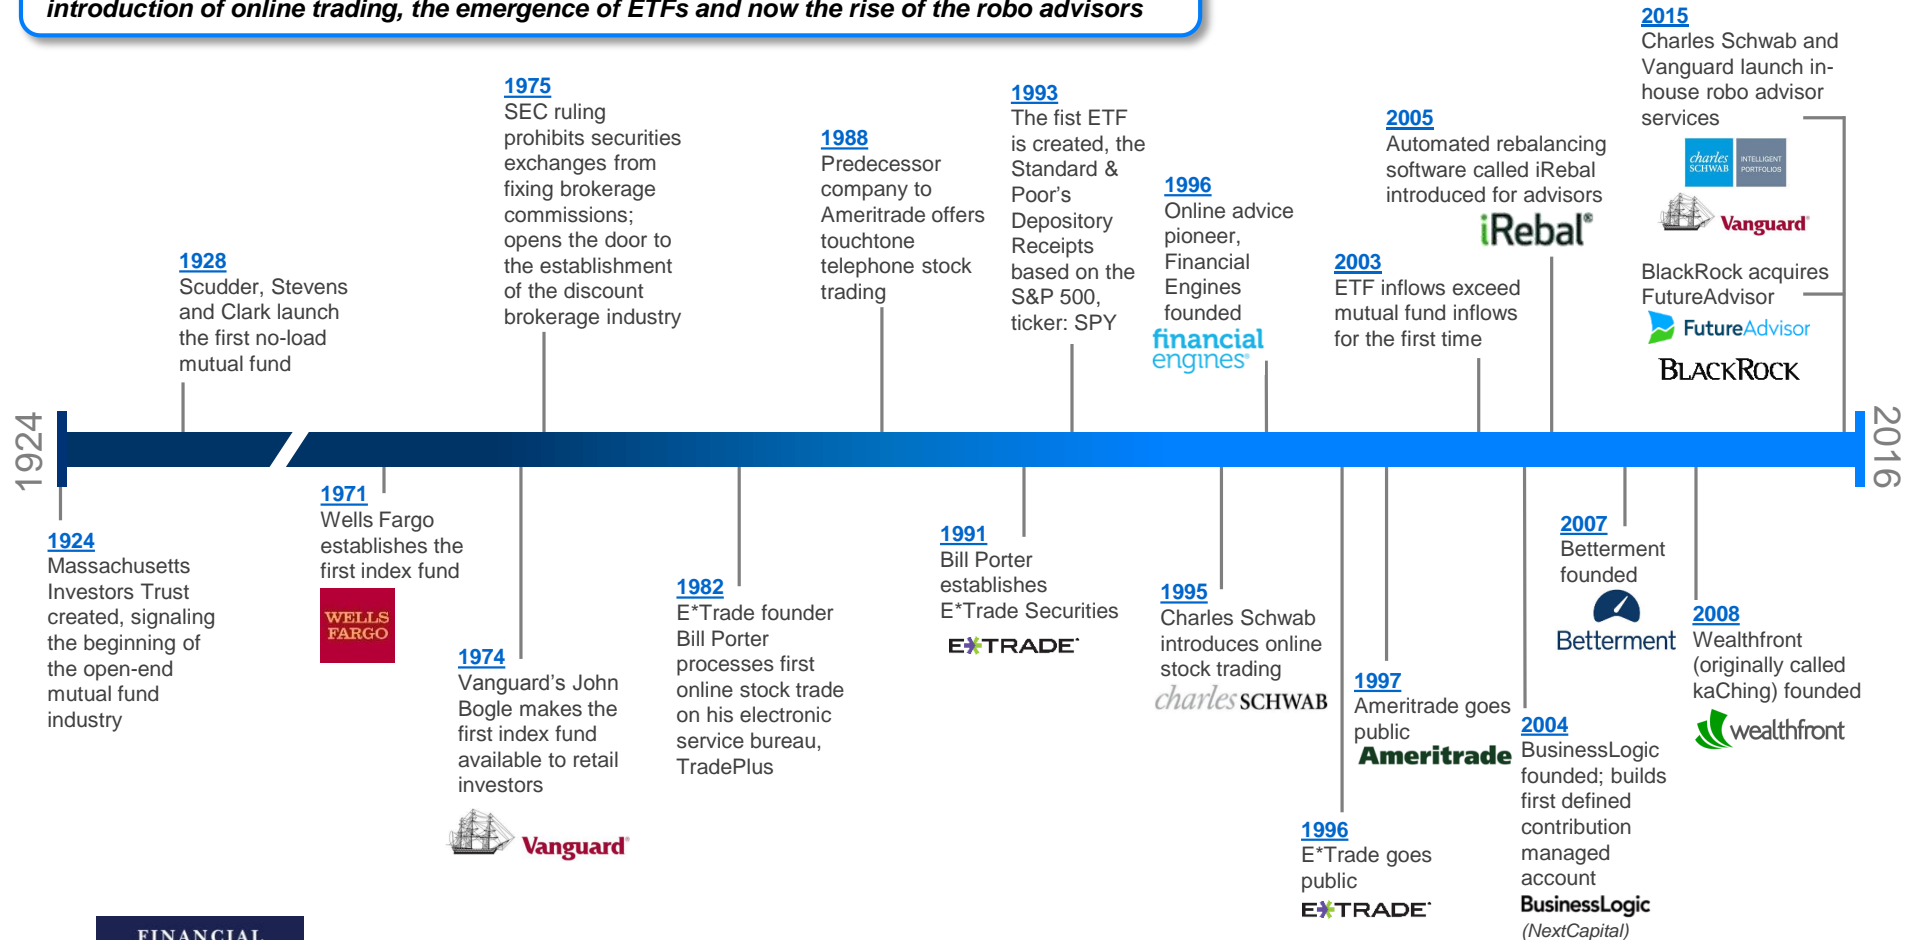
introduction of online trading, the emergence of ETFs and now the rise of the robo advisors

1975
SEC ruling prohibits securities exchanges from fixing brokerage commissions; opens the door to the establishment of the discount brokerage industry

1928
Scudder, Stevens and Clark launch the first no-load mutual fund

1988
Predecessor company to Ameritrade offers touchtone telephone stock trading

1993
The fist ETF is created, the Standard & Poor's Depository Receipts based on the S&P 500, ticker: SPY

1996
Online advice pioneer, Financial Engines founded

financial engines

2005
Automated rebalancing software called iRebal introduced for advisors

iRebal

2003
ETF inflows exceed mutual fund inflows for the first time

2015
Charles Schwab and Vanguard launch in-house robo advisor services

charles SCHWAB INTELLIGENT PORTFOLIOS

Vanguard

BlackRock acquires FutureAdvisor

FutureAdvisor

BLACKROCK

1924

2016

1924
Massachusetts Investors Trust created, signaling the beginning of the open-end mutual fund industry

1971
Wells Fargo establishes the first index fund

WELLS FARGO

1974
Vanguard's John Bogle makes the first index fund available to retail investors

Vanguard

1982
E*Trade founder Bill Porter processes first online stock trade on his electronic service bureau, TradePlus

1991
Bill Porter establishes E*Trade Securities

E*TRADE

1995
Charles Schwab introduces online stock trading

charles SCHWAB

1997
Ameritrade goes public

Ameritrade

1996
E*Trade goes public

E*TRADE

2007
Betterment founded

Betterment

2004
BusinessLogic founded; builds first defined contribution managed account

BusinessLogic
(NextCapital)

2008
Wealthfront (originally called kaChing) founded

wealthfront

FINANCIAL